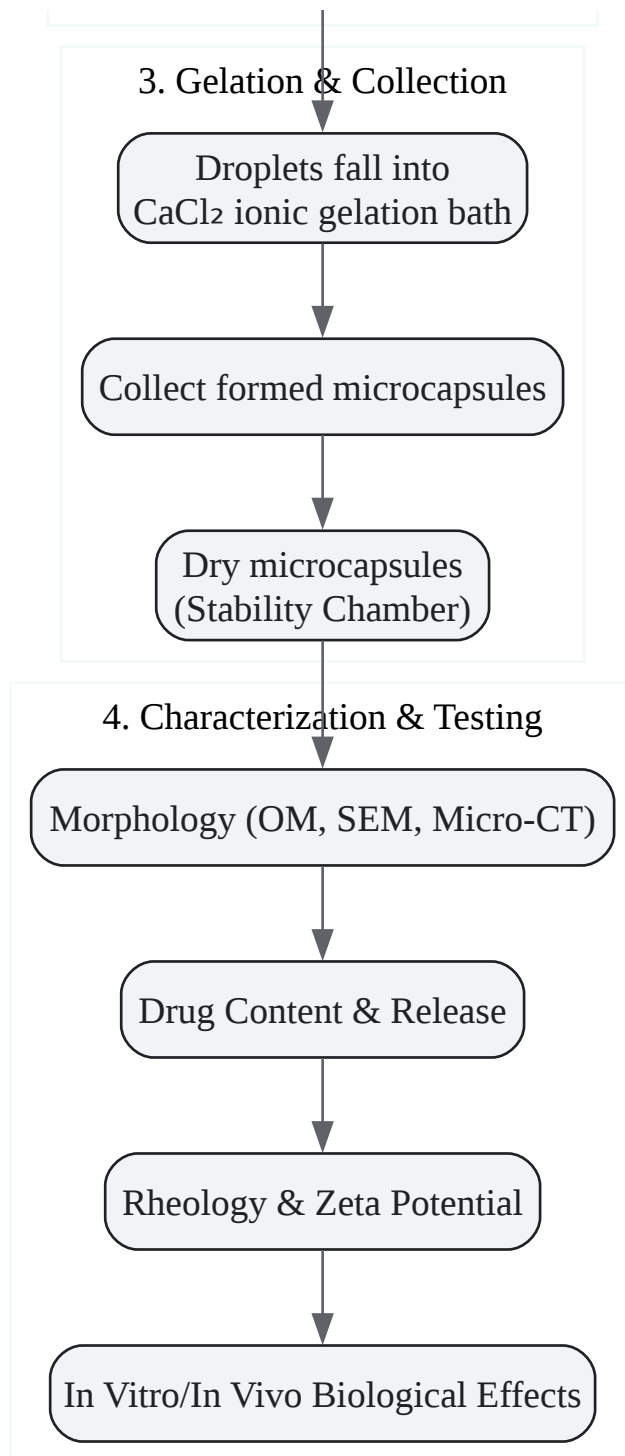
3. Gelation & Collection

Droplets fall into $CaCl_2$ ionic gelation bath

Collect formed microcapsules

Dry microcapsules (Stability Chamber)

4. Characterization & Testing

Morphology (OM, SEM, Micro-CT)

Drug Content & Release

Rheology & Zeta Potential

In Vitro/In Vivo Biological Effects